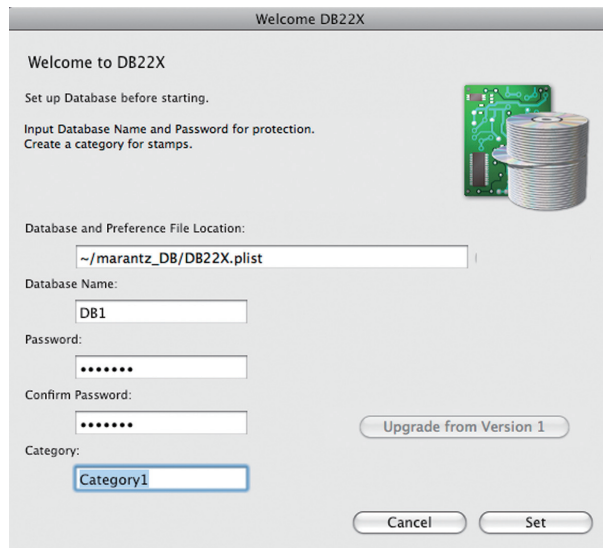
Welcome DB22X

Welcome to DB22X

Set up Database before starting.

Input Database Name and Password for protection.
Create a category for stamps.

Database and Preference File Location:

~/marantz_DB/DB22X.plist

Database Name:

DB1

Password:

•••••••

Confirm Password:

•••••••

Upgrade from Version 1

Category:

Category1

Cancel

Set